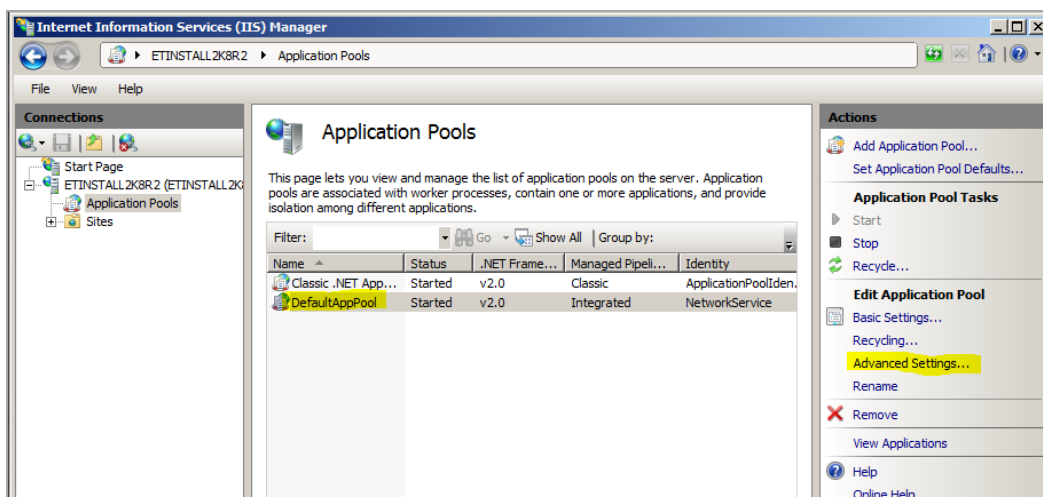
Internet Information Services (IIS) Manager

ETINSTALL2K8R2 ▸ Application Pools

File View Help

Connections

Start Page
ETINSTALL2K8R2 (ETINSTALL2K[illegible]
Application Pools
Sites

Application Pools

This page lets you view and manage the list of application pools on the server. Application pools are associated with worker processes, contain one or more applications, and provide isolation among different applications.

Filter: Go Show All | Group by:

| Name | Status | .NET Frame... | Managed Pipeli... | Identity |
|---|---|---|---|---|
| Classic .NET App... | Started | v2.0 | Classic | ApplicationPoolIden... |
| DefaultAppPool | Started | v2.0 | Integrated | NetworkService |

Actions

Add Application Pool...
Set Application Pool Defaults...

Application Pool Tasks
Start
Stop
Recycle...

Edit Application Pool
Basic Settings...
Recycling...
Advanced Settings...
Rename

Remove

View Applications

Help
Online Help